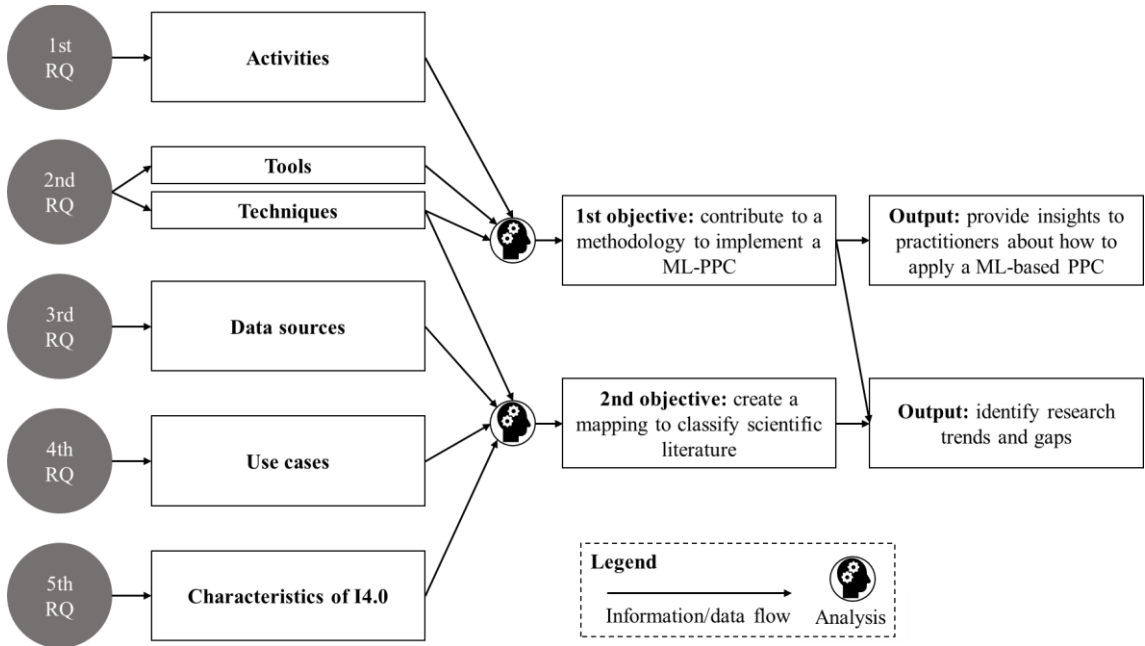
1st RQ

Activities

2nd RQ

Tools

Techniques

3rd RQ

Data sources

4th RQ

Use cases

5th RQ

Characteristics of I4.0

**1st objective:** contribute to a methodology to implement a ML-PPC

**Output:** provide insights to practitioners about how to apply a ML-based PPC

**2nd objective:** create a mapping to classify scientific literature

**Output:** identify research trends and gaps

**Legend**

Information/data flow

Analysis